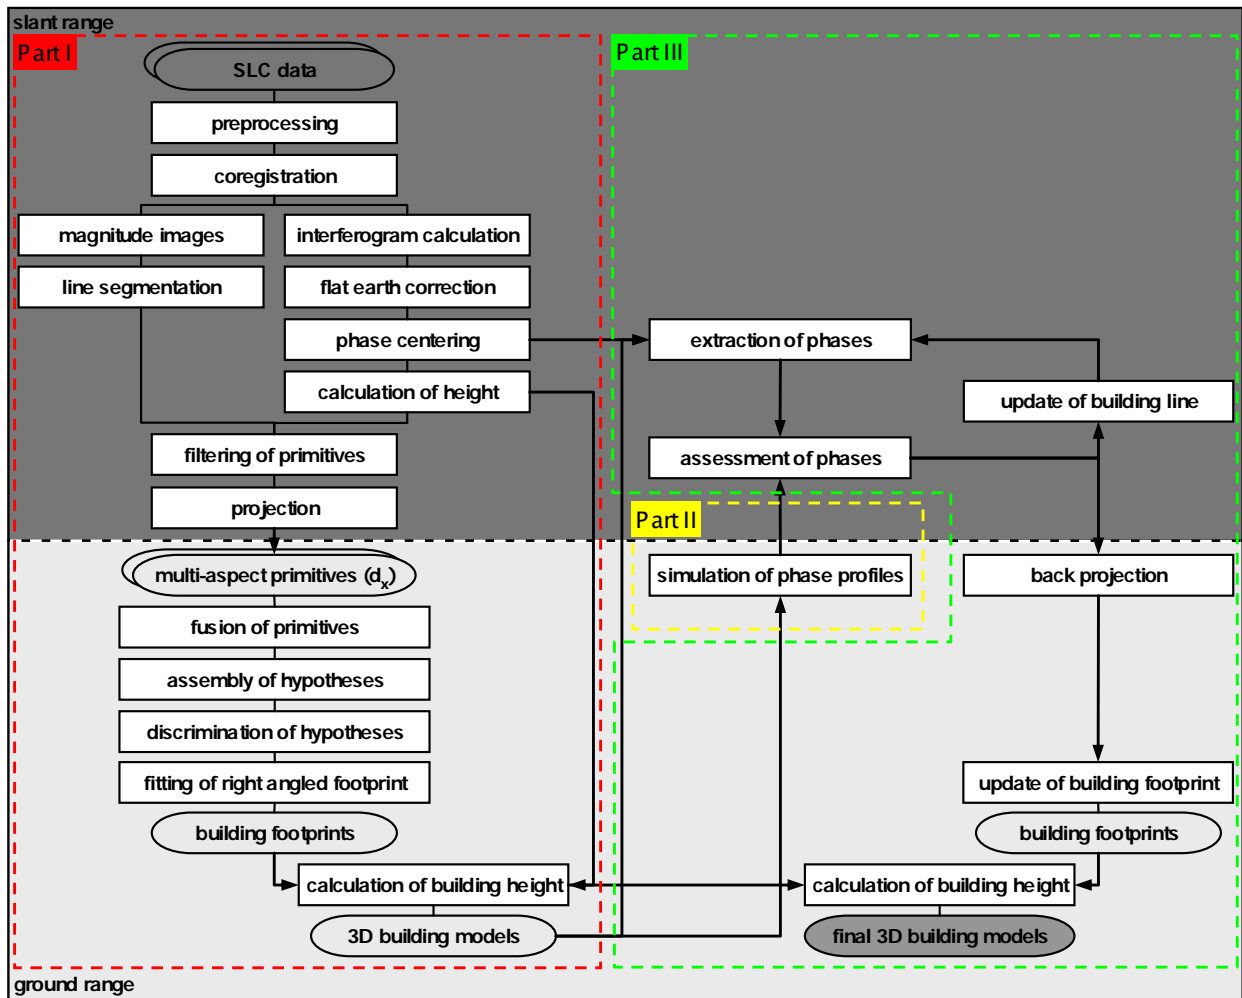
slant range

Part I

SLC data

preprocessing

coregistration

magnitude images

interferogram calculation

line segmentation

flat earth correction

phase centering

calculation of height

filtering of primitives

projection

multi-aspect primitives ($d_x$)

fusion of primitives

assembly of hypotheses

discrimination of hypotheses

fitting of right angled footprint

building footprints

calculation of building height

3D building models

Part III

extraction of phases

update of building line

assessment of phases

Part II

simulation of phase profiles

back projection

update of building footprint

building footprints

calculation of building height

final 3D building models

ground range